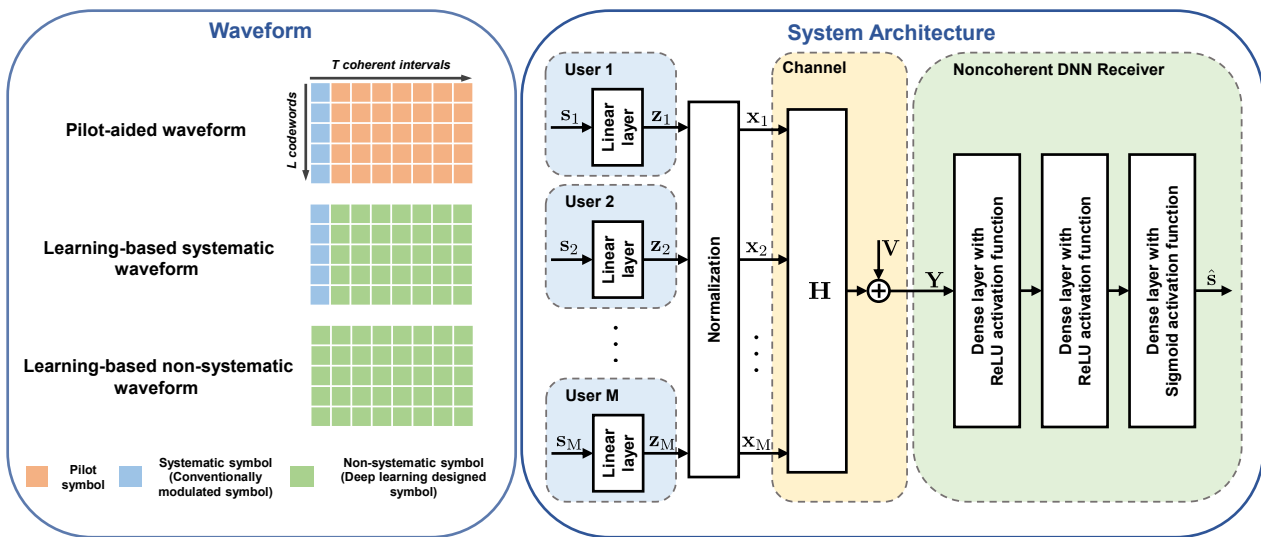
Waveform

T coherent intervals

L codewords

Pilot-aided waveform

Learning-based systematic waveform

Learning-based non-systematic waveform

Pilot symbol

Systematic symbol (Conventionally modulated symbol)

Non-systematic symbol (Deep learning designed symbol)

System Architecture

User 1

$\mathbf{s}_1$

Linear layer

$\mathbf{z}_1$

User 2

$\mathbf{s}_2$

Linear layer

$\mathbf{z}_2$

User M

$\mathbf{s}_\mathrm{M}$

Linear layer

$\mathbf{z}_\mathrm{M}$

Normalization

$\mathbf{x}_1$

$\mathbf{x}_2$

$\mathbf{x}_\mathrm{M}$

Channel

$\mathbf{H}$

$\mathbf{V}$

$\mathbf{Y}$

Noncoherent DNN Receiver

Dense layer with ReLU activation function

Dense layer with ReLU activation function

Dense layer with Sigmoid activation function

$\hat{\mathbf{s}}$